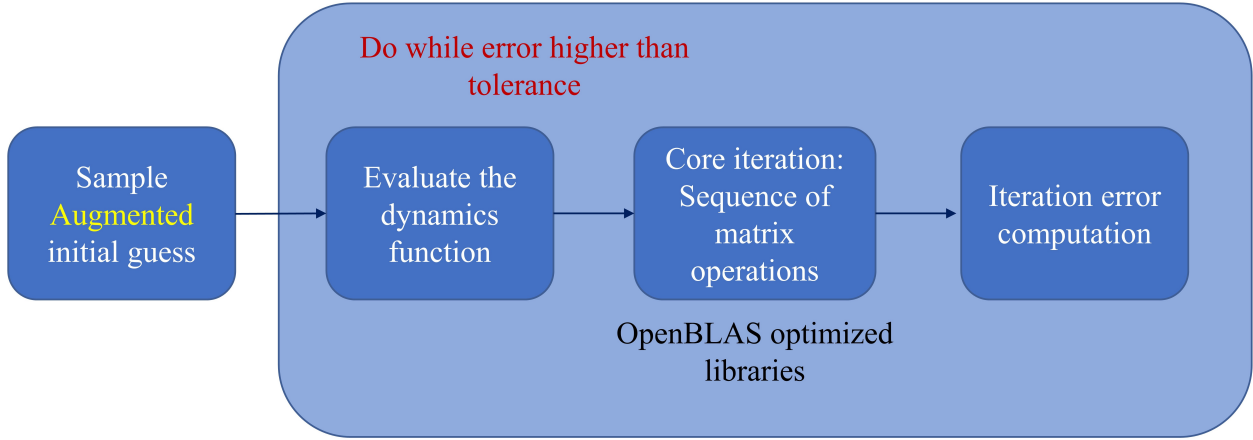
Do while error higher than tolerance

Sample Augmented initial guess

Evaluate the dynamics function

Core iteration: Sequence of matrix operations

Iteration error computation

OpenBLAS optimized libraries